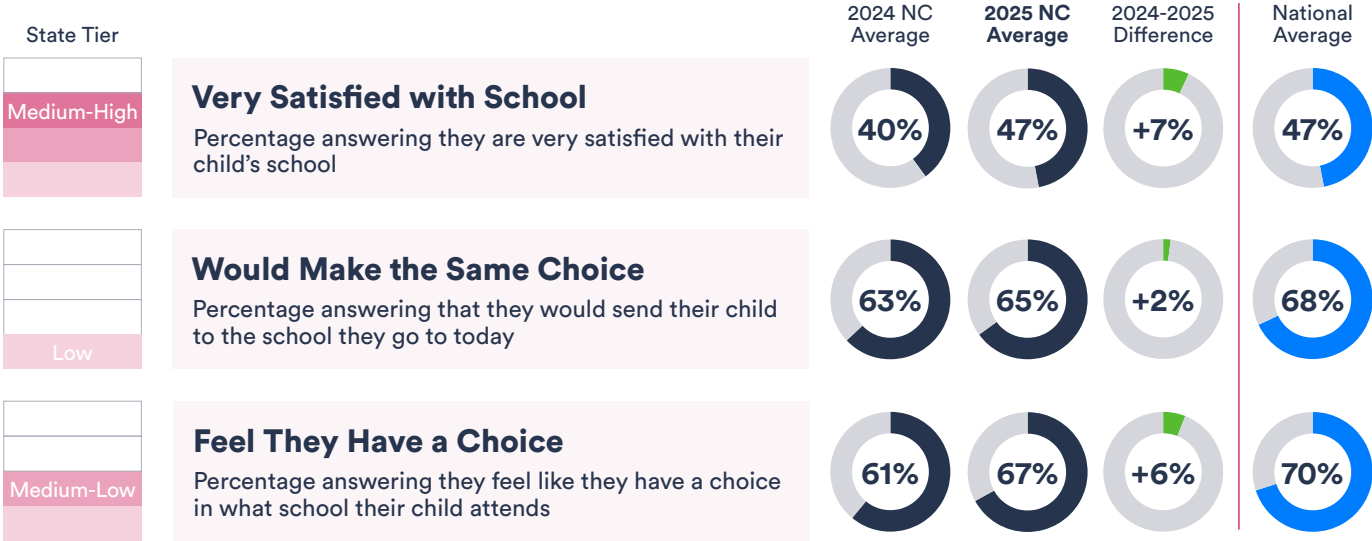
State Tier

2024 NC Average

2025 NC Average

2024-2025 Difference

National Average

Medium-High

Very Satisfied with School

Percentage answering they are very satisfied with their child's school

40%

47%

+7%

47%

Would Make the Same Choice

Percentage answering that they would send their child to the school they go to today

Low

63%

65%

+2%

68%

Feel They Have a Choice

Percentage answering they feel like they have a choice in what school their child attends

Medium-Low

61%

67%

+6%

70%